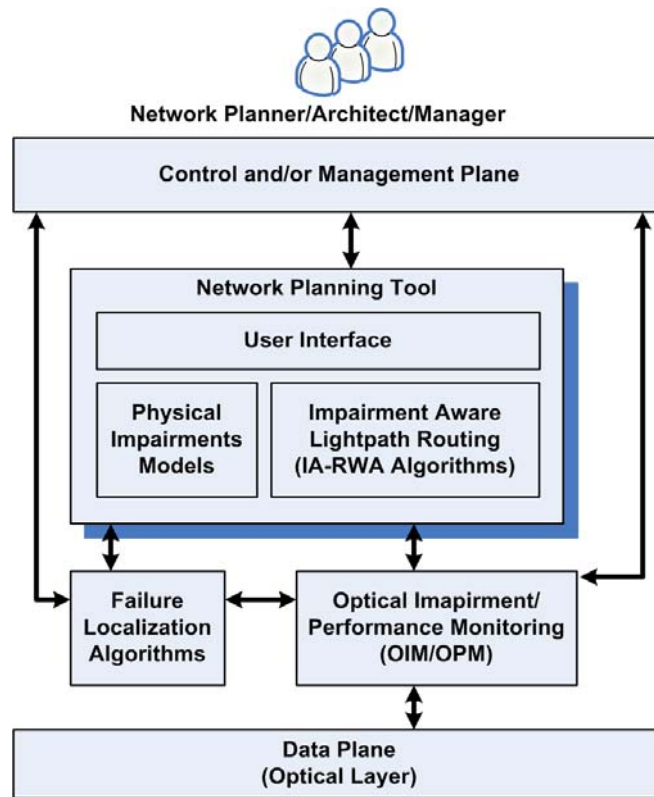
Network Planner/Architect/Manager

Control and/or Management Plane

Network Planning Tool

User Interface

Physical Impairments Models

Impairment Aware Lightpath Routing (IA-RWA Algorithms)

Failure Localization Algorithms

Optical Imapirment/ Performance Monitoring (OIM/OPM)

Data Plane (Optical Layer)